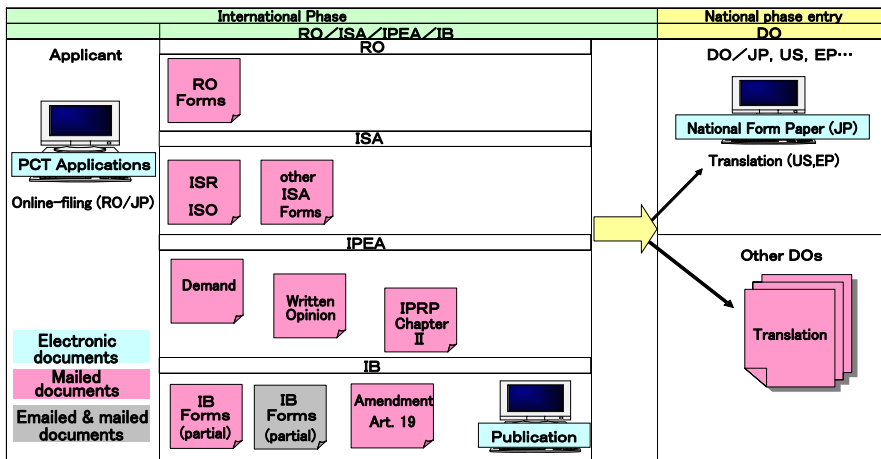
International Phase

National phase entry

RO／ISA／IPEA／IB

DO

Applicant

PCT Applications

Online-filing (RO/JP)

RO

RO Forms

ISA

ISR

ISO

other ISA Forms

IPEA

Demand

Written Opinion

IPRP Chapter II

IB

IB Forms (partial)

IB Forms (partial)

Amendment Art. 19

Publication

Electronic documents

Mailed documents

Emailed & mailed documents

DO／JP, US, EP…

National Form Paper (JP)

Translation (US,EP)

Other DOs

Translation